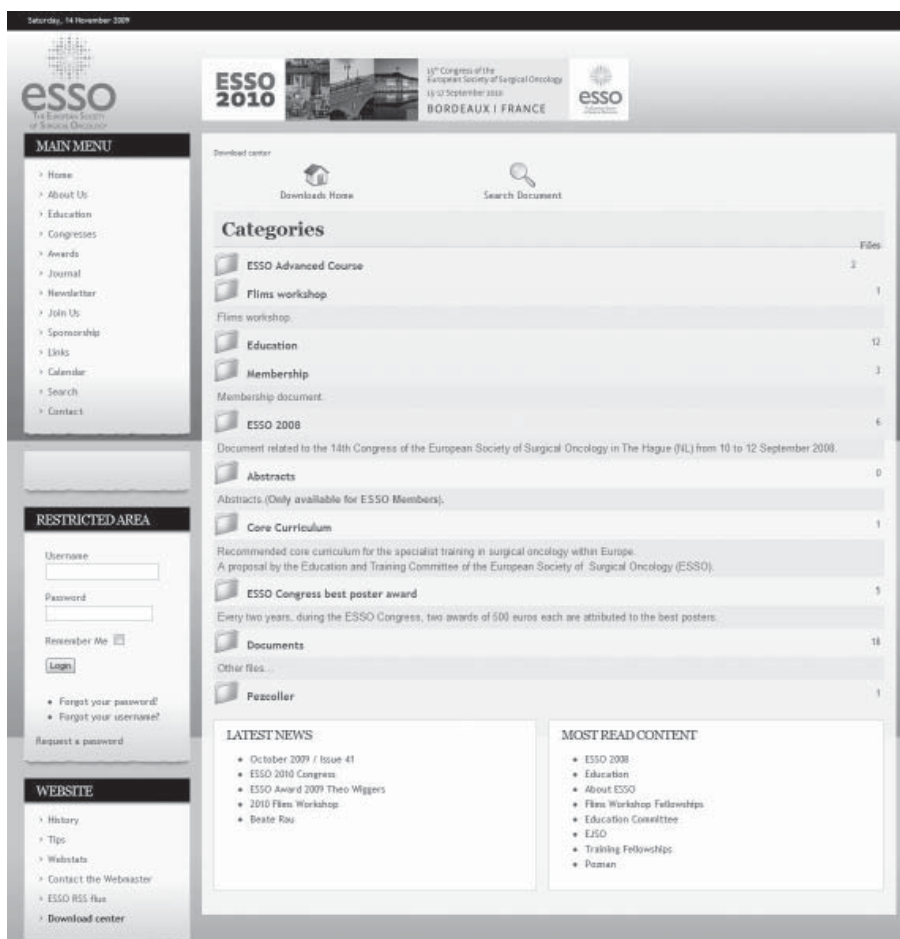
Saturday, 14 November 2009

esso
The European Society of Surgical Oncology

ESSO 2010

15th Congress of the European Society of Surgical Oncology
15-17 September 2010
BORDEAUX | FRANCE

esso

MAIN MENU

Home
About Us
Education
Congresses
Awards
Journal
Newsletter
Join Us
Sponsorship
Links
Calendar
Search
Contact

RESTRICTED AREA

Username

Password

Remember Me

Login

• Forgot your password?
• Forgot your username?

Request a password

WEBSITE

History
Tips
Webstats
Contact the Webmaster
ESSO RSS flux
Download center

Download center

Downloads Home

Search Document

Categories

Files

ESSO Advanced Course 2

Flims workshop 1

Flims workshop.

Education 12

Membership 3

Membership document.

ESSO 2008 6

Document related to the 14th Congress of the European Society of Surgical Oncology in The Hague (NL) from 10 to 12 September 2008.

Abstracts 0

Abstracts (Only available for ESSO Members).

Core Curriculum 1

Recommended core curriculum for the specialist training in surgical oncology within Europe.
A proposal by the Education and Training Committee of the European Society of Surgical Oncology (ESSO).

ESSO Congress best poster award 1

Every two years, during the ESSO Congress, two awards of 500 euros each are attributed to the best posters.

Documents 18

Other files...

Pezcoller 1

LATEST NEWS

• October 2009 / Issue 41
• ESSO 2010 Congress
• ESSO Award 2009 Theo Wiggers
• 2010 Flims Workshop
• Beate Rau

MOST READ CONTENT

• ESSO 2008
• Education
• About ESSO
• Flims Workshop Fellowships
• Education Committee
• EJSO
• Training Fellowships
• Poznan